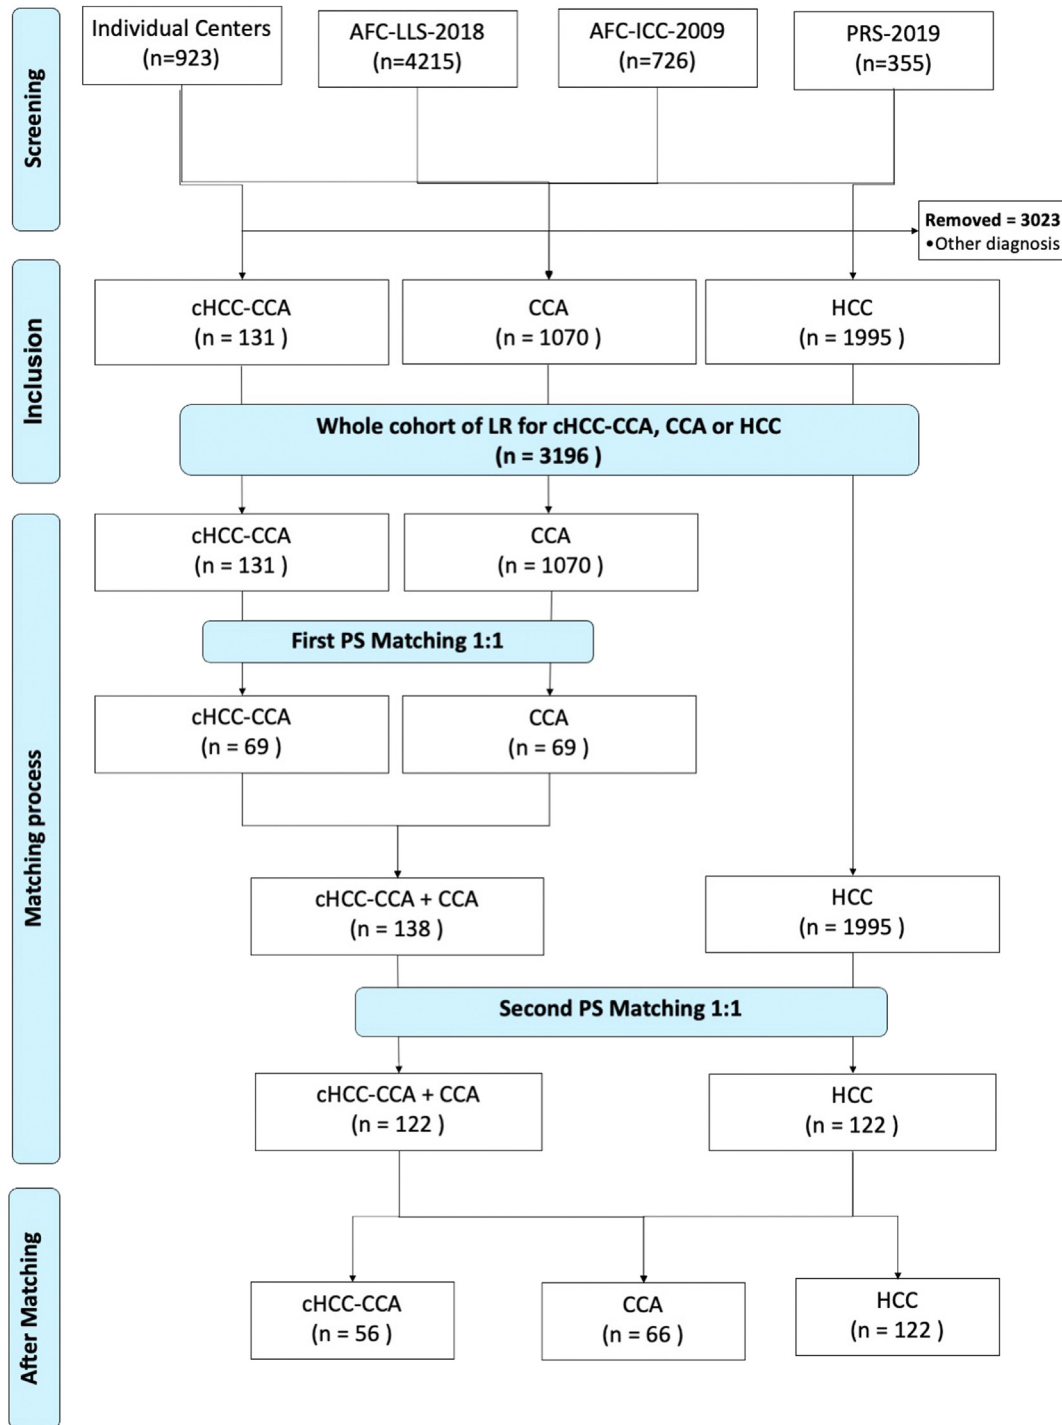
Screening

Individual Centers (n=923)

AFC-LLS-2018 (n=4215)

AFC-ICC-2009 (n=726)

PRS-2019 (n=355)

Removed = 3023
•Other diagnosis

Inclusion

cHCC-CCA (n = 131 )

CCA (n = 1070 )

HCC (n = 1995 )

Whole cohort of LR for cHCC-CCA, CCA or HCC (n = 3196 )

Matching process

cHCC-CCA (n = 131 )

CCA (n = 1070 )

First PS Matching 1:1

cHCC-CCA (n = 69 )

CCA (n = 69 )

cHCC-CCA + CCA (n = 138 )

HCC (n = 1995 )

Second PS Matching 1:1

cHCC-CCA + CCA (n = 122 )

HCC (n = 122 )

After Matching

cHCC-CCA (n = 56 )

CCA (n = 66 )

HCC (n = 122 )